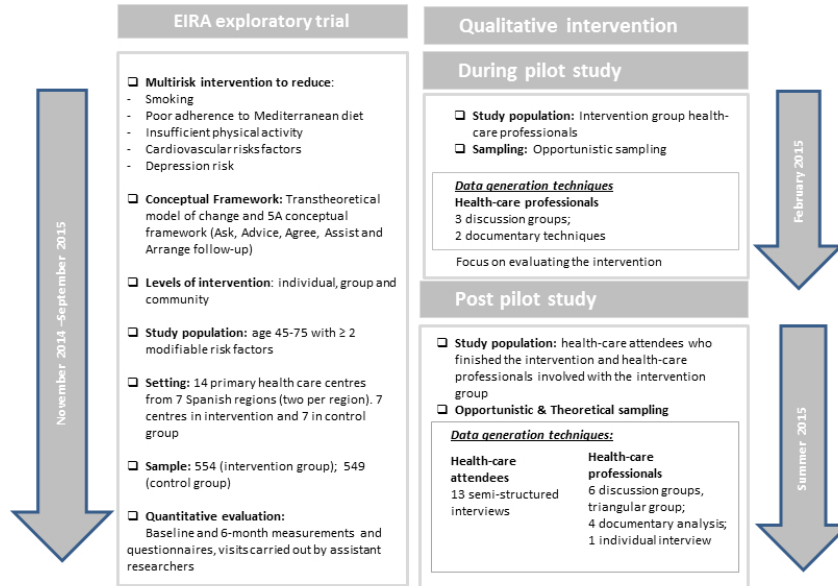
EIRA exploratory trial

November 2014 –September 2015

❑ Multirisk intervention to reduce:
- Smoking
- Poor adherence to Mediterranean diet
- Insufficient physical activity
- Cardiovascular risks factors
- Depression risk

❑ Conceptual Framework: Transtheoretical model of change and 5A conceptual framework (Ask, Advice, Agree, Assist and Arrange follow-up)

❑ Levels of intervention: individual, group and community

❑ Study population: age 45-75 with ≥ 2 modifiable risk factors

❑ Setting: 14 primary health care centres from 7 Spanish regions (two per region). 7 centres in intervention and 7 in control group

❑ Sample: 554 (intervention group); 549 (control group)

❑ Quantitative evaluation:
Baseline and 6-month measurements and questionnaires, visits carried out by assistant researchers

Qualitative intervention

During pilot study

February 2015

❑ Study population: Intervention group health-care professionals
❑ Sampling: Opportunistic sampling

Data generation techniques
Health-care professionals
3 discussion groups;
2 documentary techniques

Focus on evaluating the intervention

Post pilot study

Summer 2015

❑ Study population: health-care attendees who finished the intervention and health-care professionals involved with the intervention group
❑ Opportunistic & Theoretical sampling

Data generation techniques:

Health-care attendees
13 semi-structured interviews

Health-care professionals
6 discussion groups, triangular group;
4 documentary analysis;
1 individual interview